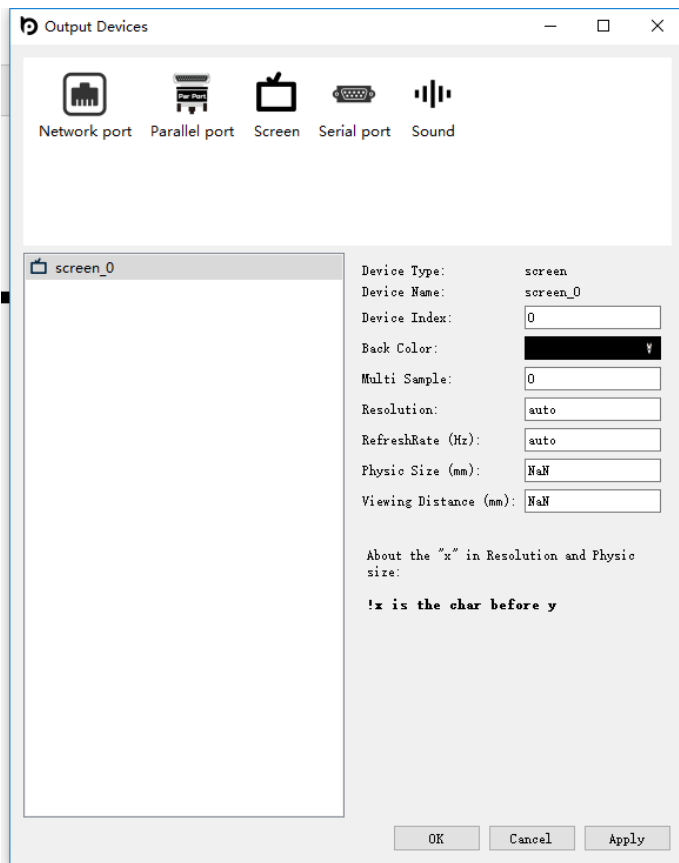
Output Devices

Par Port

Network port Parallel port Screen Serial port Sound

screen_0

| | |
|---|---|
| Device Type: | screen |
| Device Name: | screen_0 |
| Device Index: | 0 |
| Back Color: | |
| Multi Sample: | 0 |
| Resolution: | auto |
| RefreshRate (Hz): | auto |
| Physic Size (mm): | NaN |
| Viewing Distance (mm): | NaN |

About the "x" in Resolution and Physic size:

!x is the char before y

OK Cancel Apply